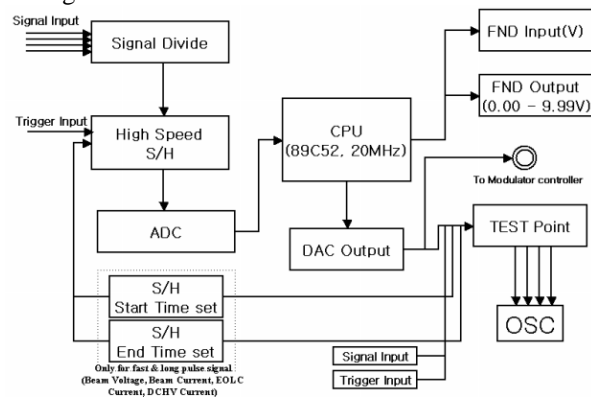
Signal Input

Signal Divide

Trigger Input

High Speed S/H

ADC

CPU (89C52, 20MHz)

FND Input(V)

FND Output (0.00 - 9.99V)

To Modulator controller

DAC Output

TEST Point

S/H Start Time set

S/H End Time set

OSC

Only for fast & long pulse signal (Beam Voltage, Beam Current, EOLC Current, DCHV Current)

Signal Input

Trigger Input